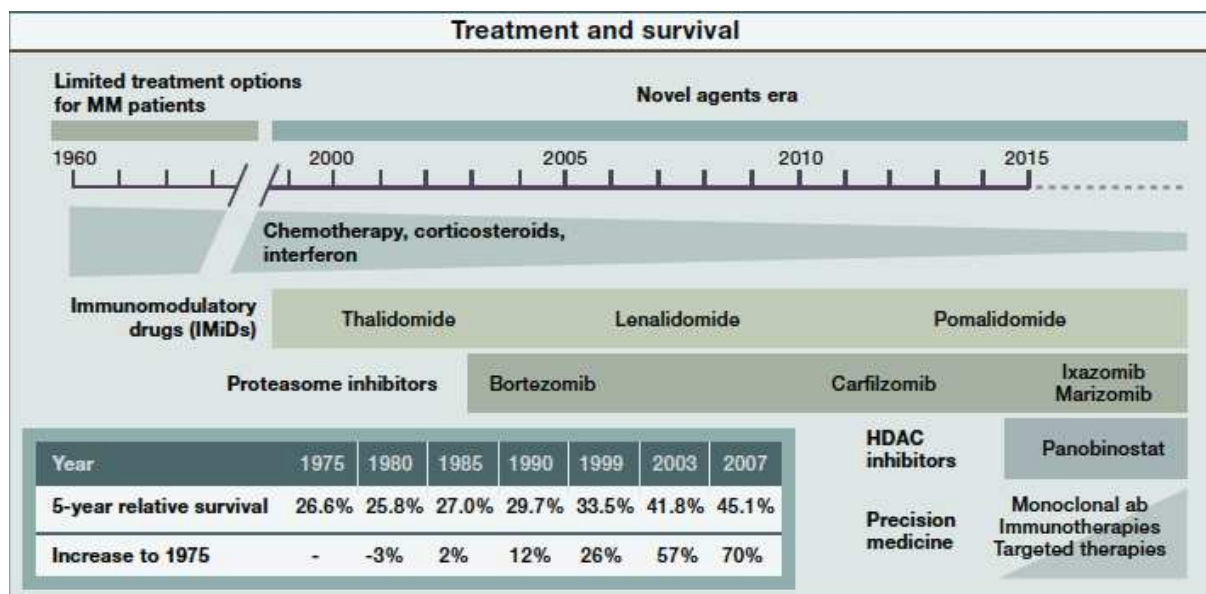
Treatment and survival

Limited treatment options for MM patients

Novel agents era

1960

2000

2005

2010

2015

Chemotherapy, corticosteroids, interferon

Immunomodulatory drugs (IMiDs)

Thalidomide

Lenalidomide

Pomalidomide

Proteasome inhibitors

Bortezomib

Carfilzomib

Ixazomib
Marizomib

| Year | 1975 | 1980 | 1985 | 1990 | 1999 | 2003 | 2007 |
|---|---|---|---|---|---|---|---|
| 5-year relative survival | 26.6% | 25.8% | 27.0% | 29.7% | 33.5% | 41.8% | 45.1% |
| Increase to 1975 | - | -3% | 2% | 12% | 26% | 57% | 70% |

HDAC inhibitors

Panobinostat

Precision medicine

Monoclonal ab
Immunotherapies
Targeted therapies